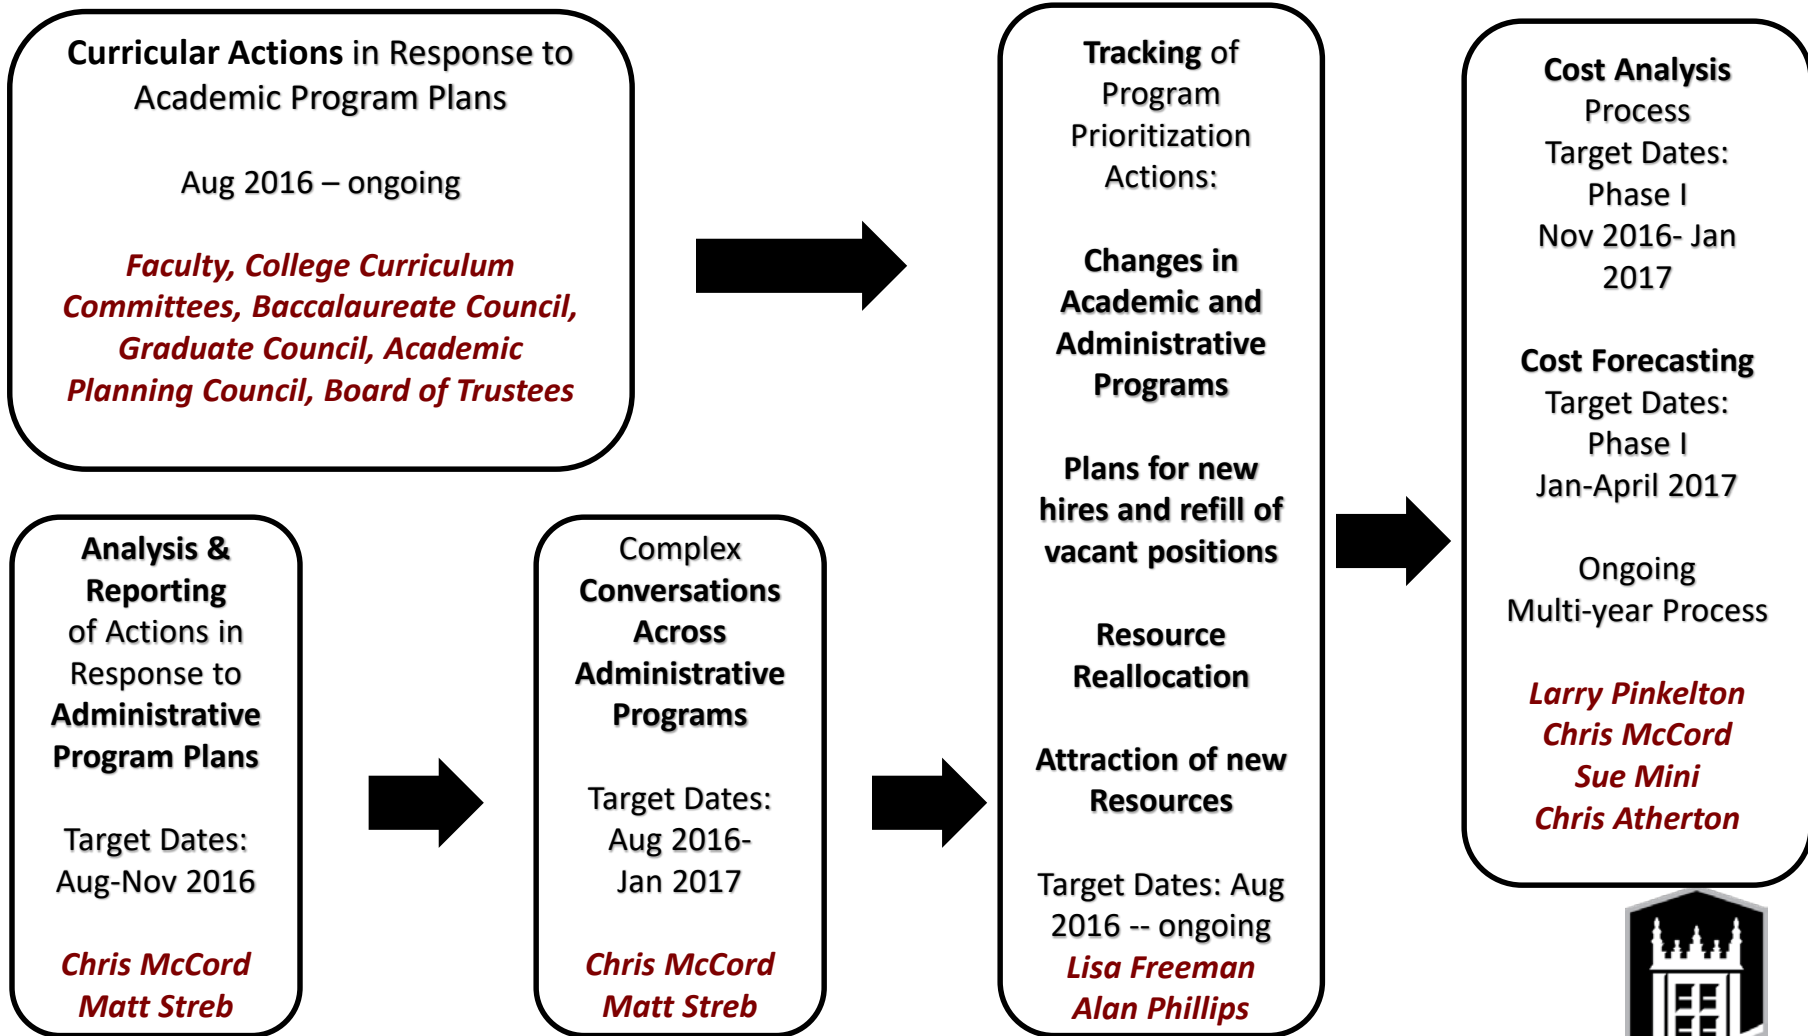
**Curricular Actions** in Response to Academic Program Plans

Aug 2016 – ongoing

*Faculty, College Curriculum Committees, Baccalaureate Council, Graduate Council, Academic Planning Council, Board of Trustees*

**Analysis & Reporting** of Actions in Response to **Administrative Program Plans**

Target Dates: Aug-Nov 2016

*Chris McCord Matt Streb*

Complex **Conversations Across Administrative Programs**

Target Dates: Aug 2016-Jan 2017

*Chris McCord Matt Streb*

**Tracking** of Program Prioritization Actions:

**Changes in Academic and Administrative Programs**

**Plans for new hires and refill of vacant positions**

**Resource Reallocation**

**Attraction of new Resources**

Target Dates: Aug 2016 -- ongoing

*Lisa Freeman Alan Phillips*

**Cost Analysis** Process Target Dates: Phase I Nov 2016- Jan 2017

**Cost Forecasting** Target Dates: Phase I Jan-April 2017

Ongoing Multi-year Process

*Larry Pinkelton Chris McCord Sue Mini Chris Atherton*